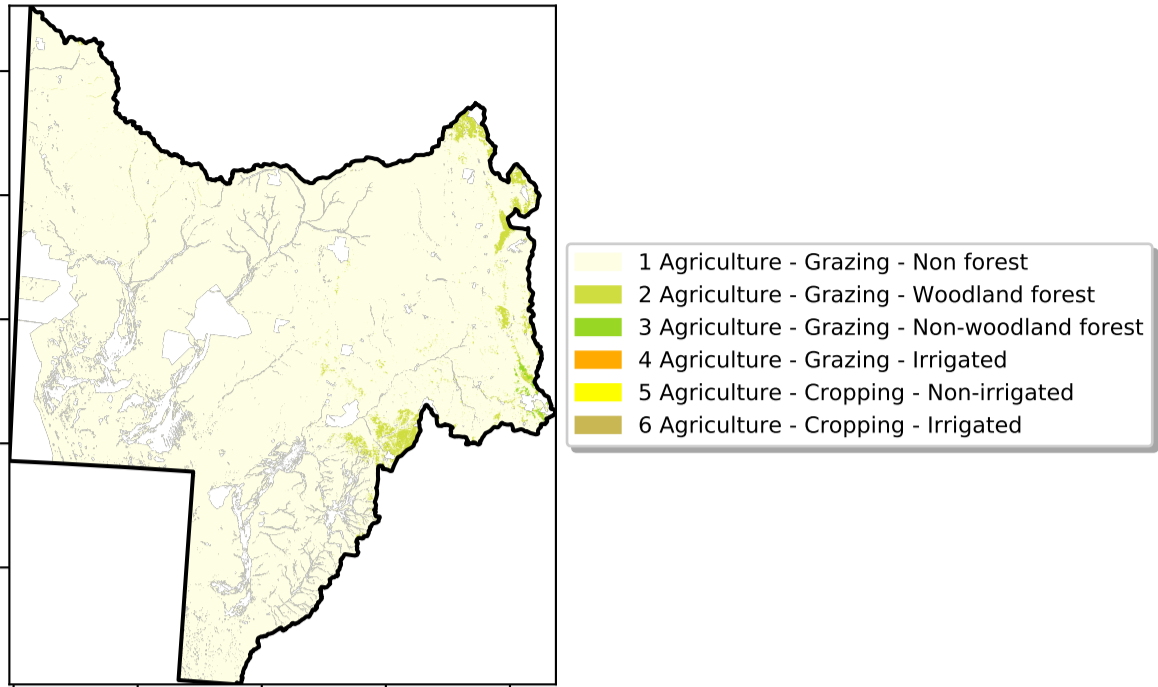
1 Agriculture - Grazing - Non forest
2 Agriculture - Grazing - Woodland forest
3 Agriculture - Grazing - Non-woodland forest
4 Agriculture - Grazing - Irrigated
5 Agriculture - Cropping - Non-irrigated
6 Agriculture - Cropping - Irrigated